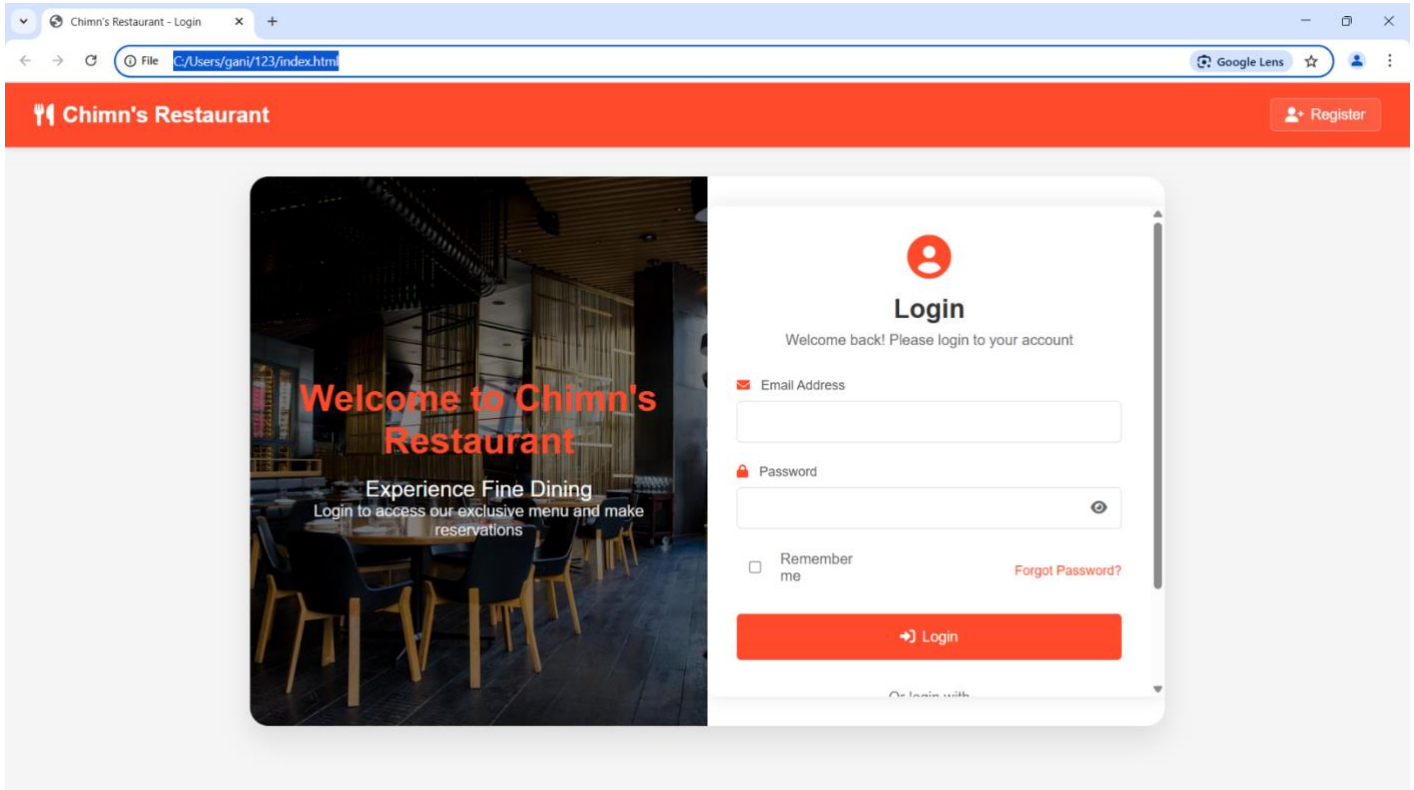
Chimn's Restaurant - Login

File C:/Users/gani/123/index.html

Google Lens

Chimn's Restaurant

Register

Welcome to Chimn's Restaurant

Experience Fine Dining

Login to access our exclusive menu and make reservations

Login

Welcome back! Please login to your account

Email Address

Password

Remember me

Forgot Password?

Login

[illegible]